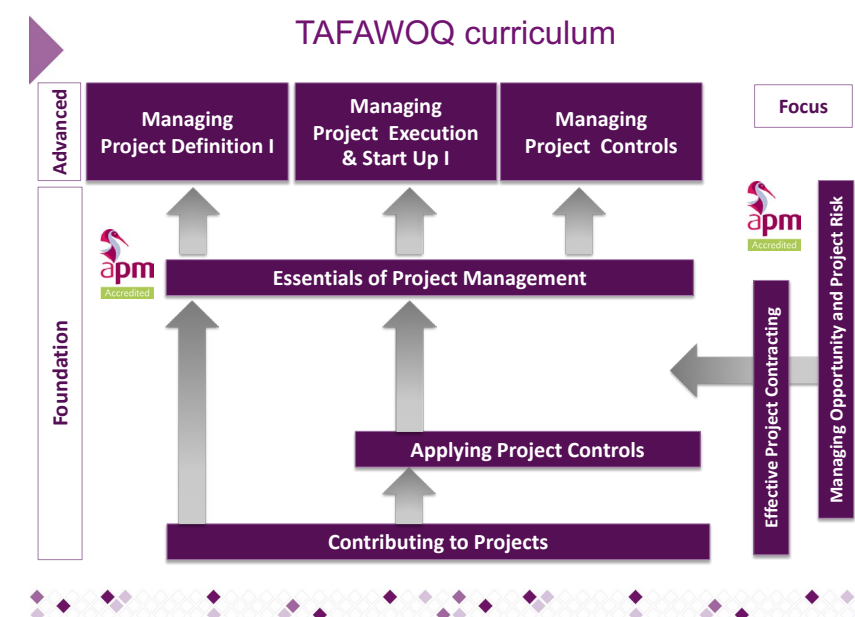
TAFAWOQ curriculum

Advanced

Managing Project Definition I

Managing Project Execution & Start Up I

Managing Project Controls

Focus

apm
Accredited

apm
Accredited

Essentials of Project Management

Foundation

Effective Project Contracting

Managing Opportunity and Project Risk

Applying Project Controls

Contributing to Projects